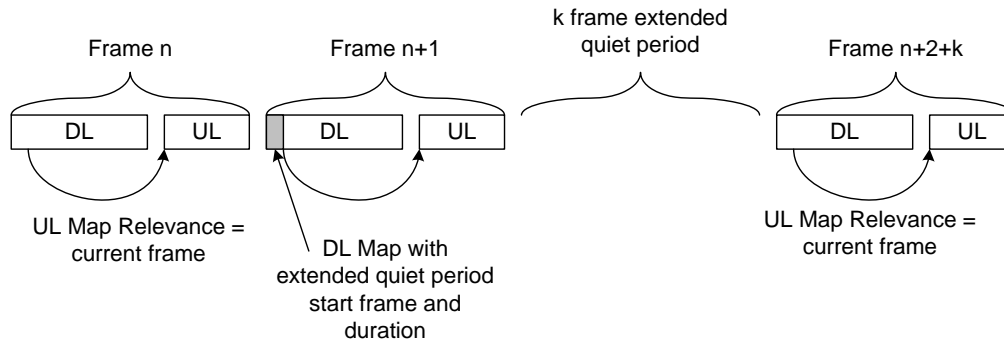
Frame n

Frame n+1

k frame extended quiet period

Frame n+2+k

DL

UL

DL

UL

DL

UL

UL Map Relevance = current frame

DL Map with extended quiet period start frame and duration

UL Map Relevance = current frame